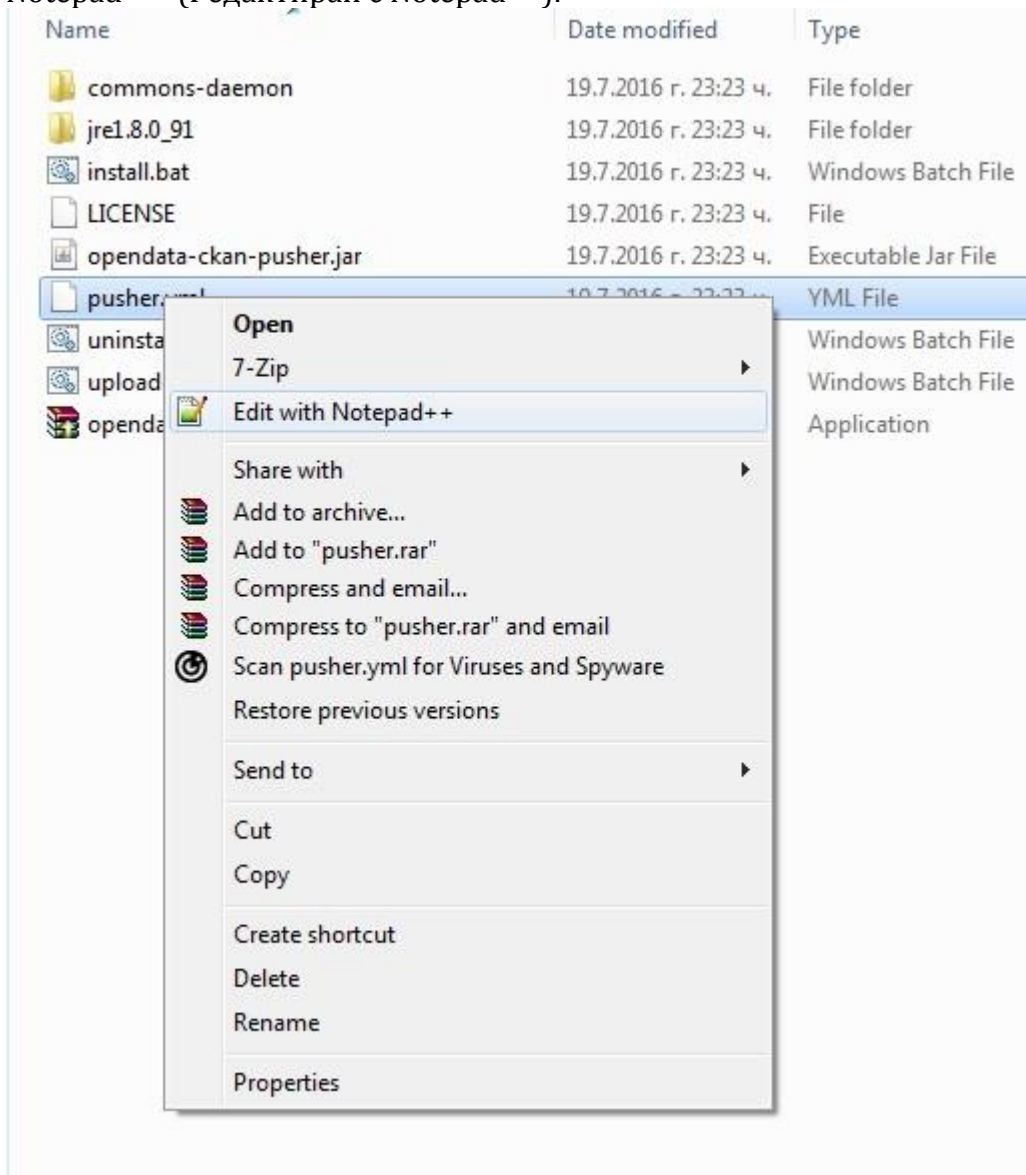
Notepad++ (Редактирай с Notepad++).

| Name | Date modified | Type |
|---|---|---|
| commons-daemon | 19.7.2016 г. 23:23 ч. | File folder |
| jre1.8.0_91 | 19.7.2016 г. 23:23 ч. | File folder |
| install.bat | 19.7.2016 г. 23:23 ч. | Windows Batch File |
| LICENSE | 19.7.2016 г. 23:23 ч. | File |
| opendata-ckan-pusher.jar | 19.7.2016 г. 23:23 ч. | Executable Jar File |
| pusher.yml | 19.7.2016 г. 23:23 ч. | YML File |
| uninsta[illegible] | | Windows Batch File |
| upload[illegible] | | Windows Batch File |
| openda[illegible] | | Application |

Open
7-Zip
Edit with Notepad++
Share with
Add to archive...
Add to "pusher.rar"
Compress and email...
Compress to "pusher.rar" and email
Scan pusher.yml for Viruses and Spyware
Restore previous versions
Send to
Cut
Copy
Create shortcut
Delete
Rename
Properties